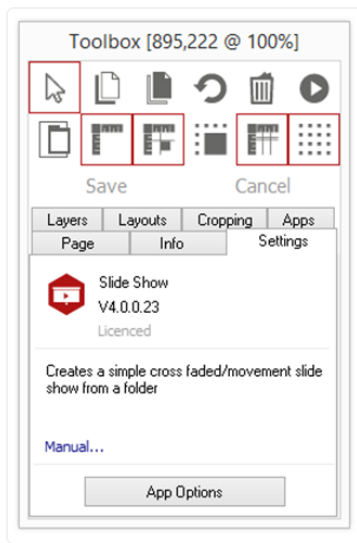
Toolbox [895,222 @ 100%]

Save Cancel

Layers | Layouts | Cropping | Apps
Page | Info | Settings

Slide Show
V4.0.0.23
Licenced

Creates a simple cross faded/movement slide show from a folder

Manual...

App Options